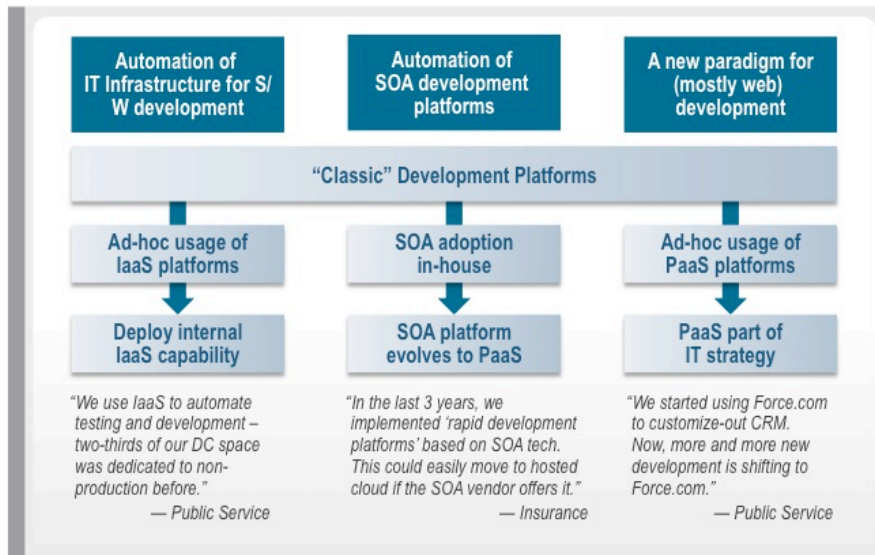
Automation of IT Infrastructure for S/W development

Automation of SOA development platforms

A new paradigm for (mostly web) development

“Classic” Development Platforms

Ad-hoc usage of IaaS platforms

Deploy internal IaaS capability

“We use IaaS to automate testing and development – two-thirds of our DC space was dedicated to non-production before.”

— Public Service

SOA adoption in-house

SOA platform evolves to PaaS

“In the last 3 years, we implemented ‘rapid development platforms’ based on SOA tech. This could easily move to hosted cloud if the SOA vendor offers it.”

— Insurance

Ad-hoc usage of PaaS platforms

PaaS part of IT strategy

“We started using Force.com to customize-out CRM. Now, more and more new development is shifting to Force.com.”

— Public Service